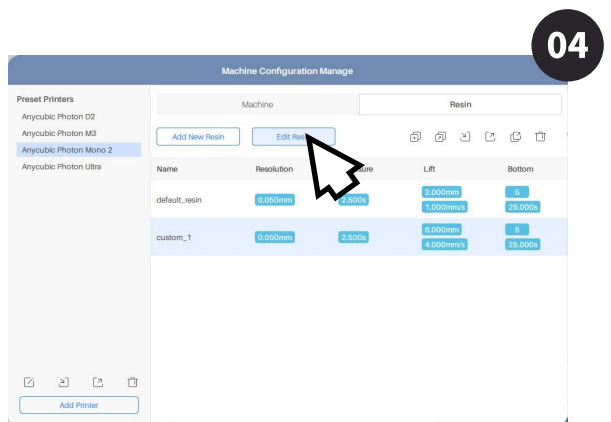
04

Machine Configuration Manage

Preset Printers
Anycubic Photon D2
Anycubic Photon M3
Anycubic Photon Mono 2
Anycubic Photon Ultra

Machine
Resin

Add New Resin
Edit Res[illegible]

| Name | Resolution | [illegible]ure | Lift | Bottom |
|---|---|---|---|---|
| default_resin | 0.050mm | 2.500s | 2.000mm 1.000mm/s | 5 25.000s |
| custom_1 | 0.050mm | 2.500s | 6.000mm 4.000mm/s | 5 25.000s |

Add Printer